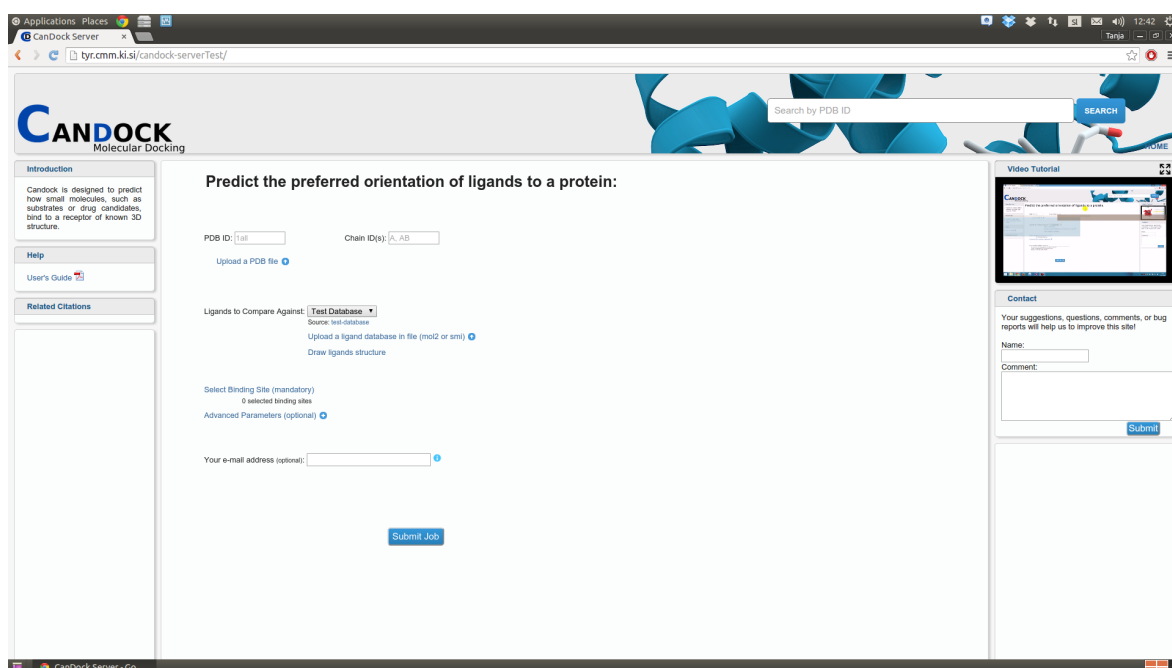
Applications Places
CanDock Server ×
12:42
Tanja
tyr.cmm.ki.si/candock-serverTest/

CANDOCK
Molecular Docking

Search by PDB ID
SEARCH
HOME

Introduction
Candock is designed to predict how small molecules, such as substrates or drug candidates, bind to a receptor of known 3D structure.

Help
User's Guide

Related Citations

Predict the preferred orientation of ligands to a protein:

PDB ID: 1all
Chain ID(s): A, AB
Upload a PDB file

Ligands to Compare Against: Test Database
Source: test-database
Upload a ligand database in file (mol2 or smi)
Draw ligands structure

Select Binding Site (mandatory)
0 selected binding sites
Advanced Parameters (optional)

Your e-mail address (optional):

Submit Job

Video Tutorial

Contact
Your suggestions, questions, comments, or bug reports will help us to improve this site!
Name:
Comment:
Submit

CanDock Server - Go